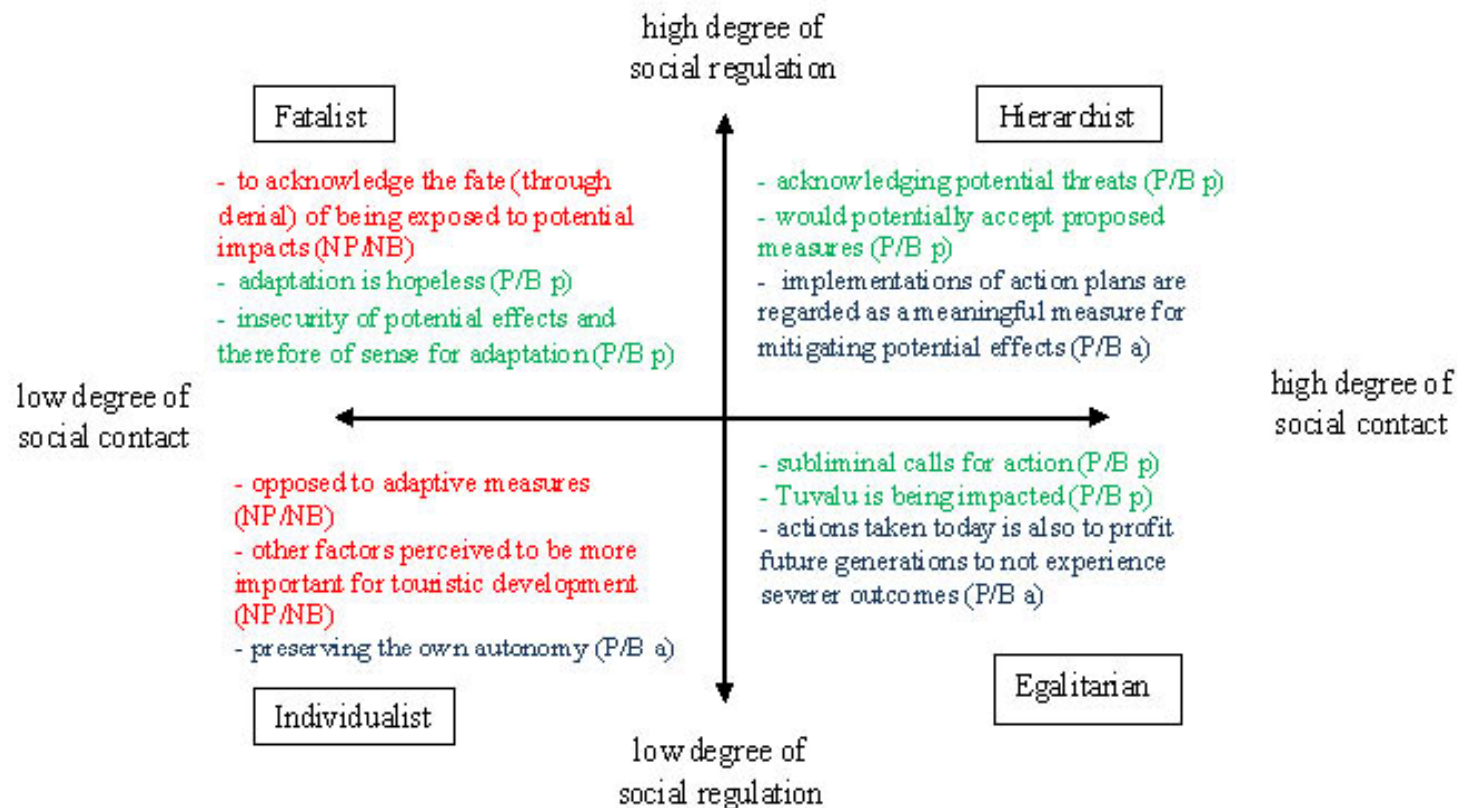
high degree of social regulation

Fatalist

- to acknowledge the fate (through denial) of being exposed to potential impacts (NP/NB)
- adaptation is hopeless (P/B p)
- insecurity of potential effects and therefore of sense for adaptation (P/B p)

Hierarchist

- acknowledging potential threats (P/B p)
- would potentially accept proposed measures (P/B p)
- implementations of action plans are regarded as a meaningful measure for mitigating potential effects (P/B a)

low degree of social contact

high degree of social contact

- opposed to adaptive measures (NP/NB)
- other factors perceived to be more important for touristic development (NP/NB)
- preserving the own autonomy (P/B a)

Individualist

- subliminal calls for action (P/B p)
- Tuvalu is being impacted (P/B p)
- actions taken today is also to profit future generations to not experience severer outcomes (P/B a)

Egalitarian

low degree of social regulation